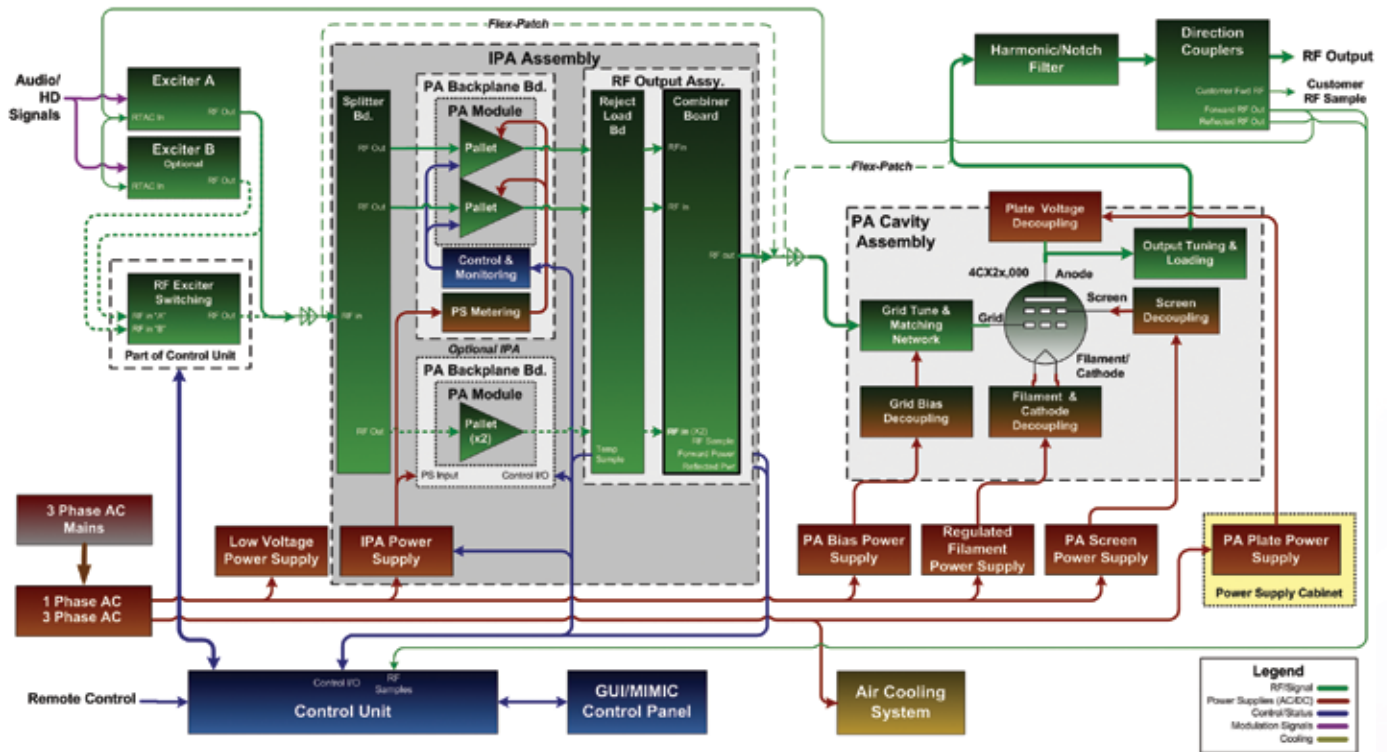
Flex-Patch

IPA Assembly

Audio/ HD Signals

Exciter A

RTAC In

RF Out

Exciter B

Optional

RTAC In

RF Out

Splitter Bd.

RF Out

RF Out

RF In

RF Out

PA Backplane Bd.

PA Module

Pallet

Pallet

Control & Monitoring

PS Metering

RF Output Assy.

Reject Load Bd

Combiner Board

RF In

RF In

RF out

Optional IPA

PA Backplane Bd.

PA Module

Pallet (x2)

PS Input

Control I/O

Temp Sample

RF In (X2)

RF Sample

Forward Power

Reflected Pwr

RF Exciter Switching

RF In "A"

RF In "B"

RF Out

Part of Control Unit

Harmonic/Notch Filter

Direction Couplers

RF Output

Customer Fwd RF

Forward RF Out

Reflected RF Out

Customer RF Sample

Flex-Patch

PA Cavity Assembly

Plate Voltage Decoupling

Output Tuning & Loading

4CX2x,000

Anode

Screen

Screen Decoupling

Grid Tune & Matching Network

Grid

Filament/ Cathode

Grid Bias Decoupling

Filament & Cathode Decoupling

3 Phase AC Mains

Low Voltage Power Supply

IPA Power Supply

PA Bias Power Supply

Regulated Filament Power Supply

PA Screen Power Supply

PA Plate Power Supply

Power Supply Cabinet

1 Phase AC 3 Phase AC

Remote Control

Control I/O

RF Samples

Control Unit

GUI/MIMIC Control Panel

Air Cooling System

Legend

RF/Signal

Power Supplies (AC/DC)

Control/Status

Modulation Signals

Cooling